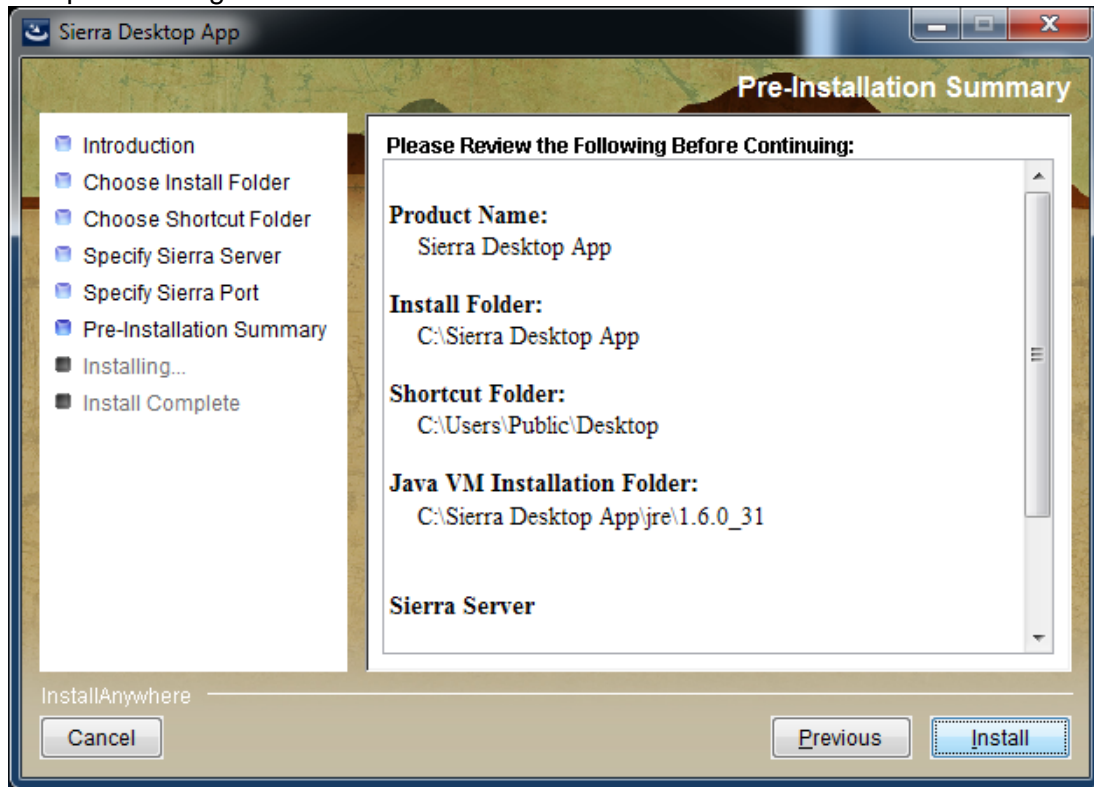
Sierra Desktop App

Pre-Installation Summary

Introduction
Choose Install Folder
Choose Shortcut Folder
Specify Sierra Server
Specify Sierra Port
Pre-Installation Summary
Installing...
Install Complete

Please Review the Following Before Continuing:

Product Name:
Sierra Desktop App

Install Folder:
C:\Sierra Desktop App

Shortcut Folder:
C:\Users\Public\Desktop

Java VM Installation Folder:
C:\Sierra Desktop App\jre\1.6.0_31

Sierra Server

InstallAnywhere

Cancel

Previous

Install